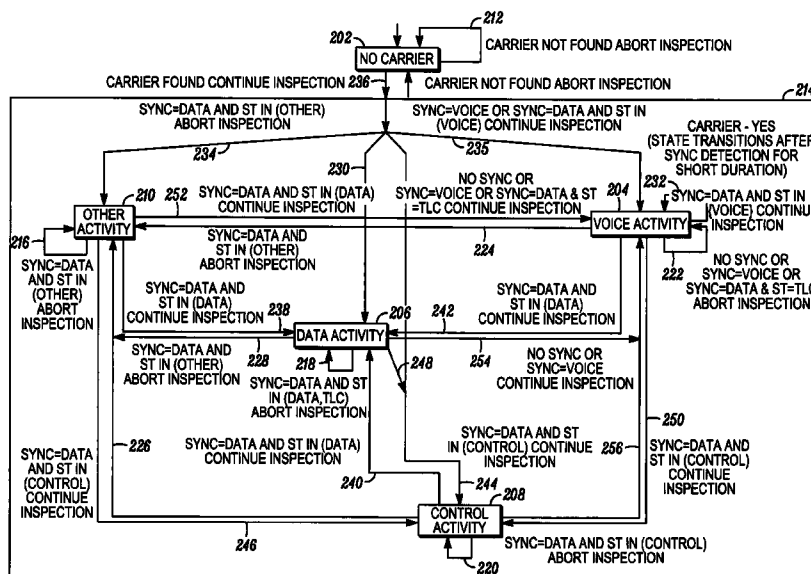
202
NO CARRIER
212
CARRIER NOT FOUND ABORT INSPECTION
CARRIER FOUND CONTINUE INSPECTION 236
CARRIER NOT FOUND ABORT INSPECTION
214
SYNC=DATA AND ST IN (OTHER) ABORT INSPECTION
SYNC=VOICE OR SYNC=DATA AND ST IN (VOICE) CONTINUE INSPECTION
CARRIER - YES (STATE TRANSITIONS AFTER SYNC DETECTION FOR SHORT DURATION)
234
235
230
210
252
SYNC=DATA AND ST IN (DATA) CONTINUE INSPECTION
NO SYNC OR SYNC=VOICE OR SYNC=DATA & ST =TLC CONTINUE INSPECTION
204
232
SYNC=DATA AND ST IN (VOICE) CONTINU INSPECTION
OTHER ACTIVITY
VOICE ACTIVITY
216
SYNC=DATA AND ST IN (OTHER) ABORT INSPECTION
224
SYNC=DATA AND ST IN (OTHER) ABORT INSPECTION
222
NO SYNC OR SYNC=VOICE OR SYNC=DATA & ST=TL ABORT INSPECTION
SYNC=DATA AND ST IN (DATA) CONTINUE INSPECTION 238
206
242
SYNC=DATA AND ST IN (DATA) CONTINUE INSPECTION
DATA ACTIVITY
SYNC=DATA AND ST IN (OTHER) ABORT INSPECTION
228
218
SYNC=DATA AND ST IN (DATA,TLC) ABORT INSPECTION
248
254
NO SYNC OR SYNC=VOICE CONTINUE INSPECTION
250
226
SYNC=DATA AND ST IN (DATA) CONTINUE INSPECTION
SYNC=DATA AND ST IN (CONTROL) CONTINUE INSPECTION
256
SYNC=DATA AND ST IN (CONTROL) CONTINUE INSPECTION
SYNC=DATA AND ST IN (CONTROL) CONTINUE INSPECTION
240
244
208
CONTROL ACTIVITY
246
SYNC=DATA AND ST IN (CONTROL) ABORT INSPECTION
220